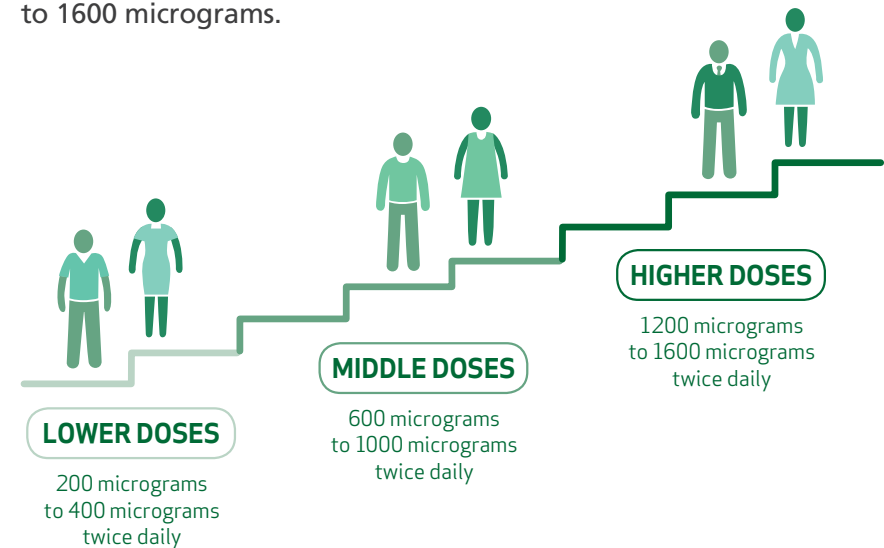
to 1600 micrograms.

HIGHER DOSES

1200 micrograms to 1600 micrograms twice daily

MIDDLE DOSES

600 micrograms to 1000 micrograms twice daily

LOWER DOSES

200 micrograms to 400 micrograms twice daily